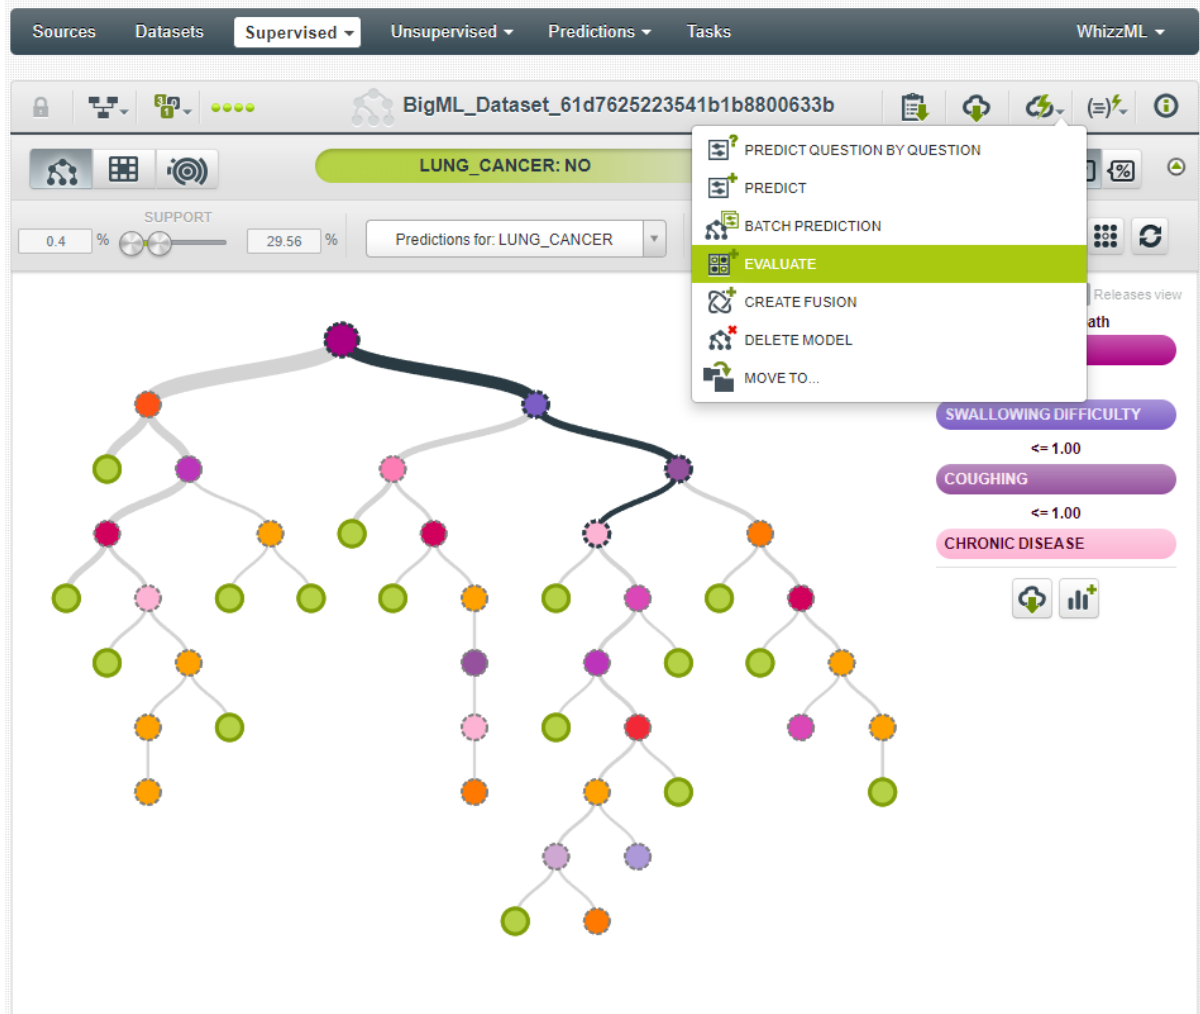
Sources Datasets Supervised Unsupervised Predictions Tasks WhizzML

BigML_Dataset_61d7625223541b1b8800633b

LUNG_CANCER: NO

SUPPORT

0.4 % 29.56 %

Predictions for: LUNG_CANCER

PREDICT QUESTION BY QUESTION
PREDICT
BATCH PREDICTION
EVALUATE
CREATE FUSION
DELETE MODEL
MOVE TO...

Releases view

ath

SWALLOWING DIFFICULTY
<= 1.00
COUGHING
<= 1.00
CHRONIC DISEASE